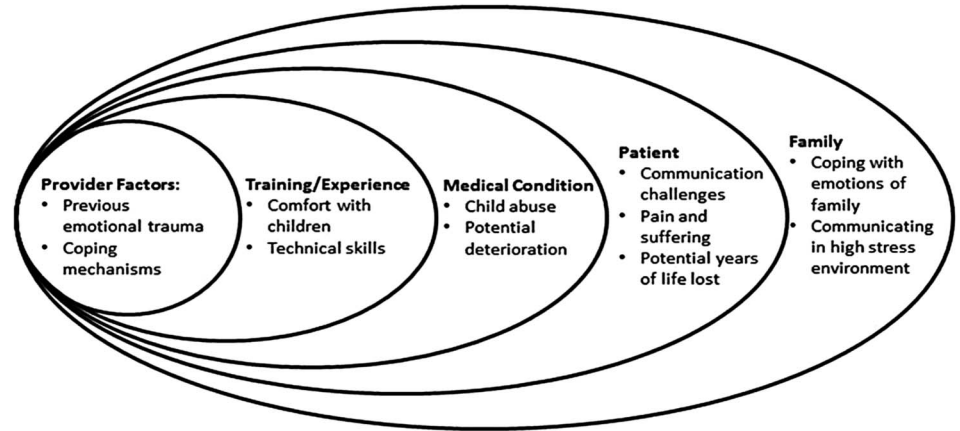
Provider Factors:
- Previous emotional trauma
- Coping mechanisms

Training/Experience
- Comfort with children
- Technical skills

Medical Condition
- Child abuse
- Potential deterioration

Patient
- Communication challenges
- Pain and suffering
- Potential years of life lost

Family
- Coping with emotions of family
- Communicating in high stress environment